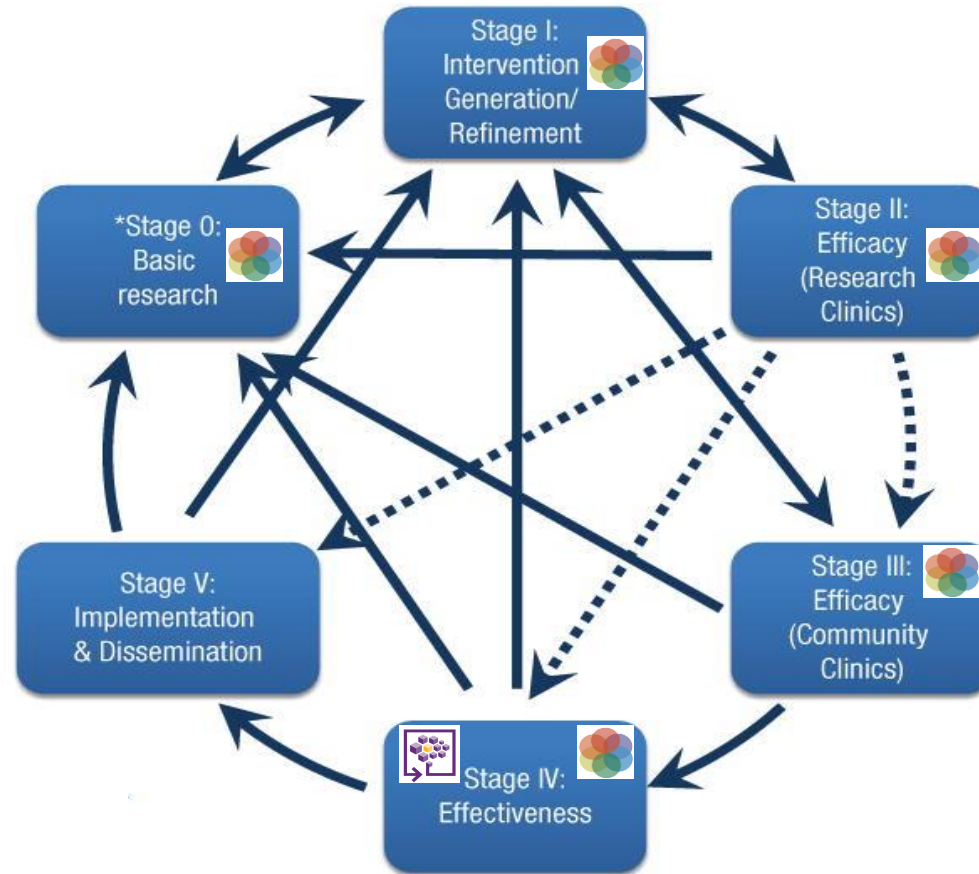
Stage I: Intervention Generation/ Refinement

*Stage 0: Basic research

Stage II: Efficacy (Research Clinics)

Stage V: Implementation & Dissemination

Stage III: Efficacy (Community Clinics)

Stage IV: Effectiveness